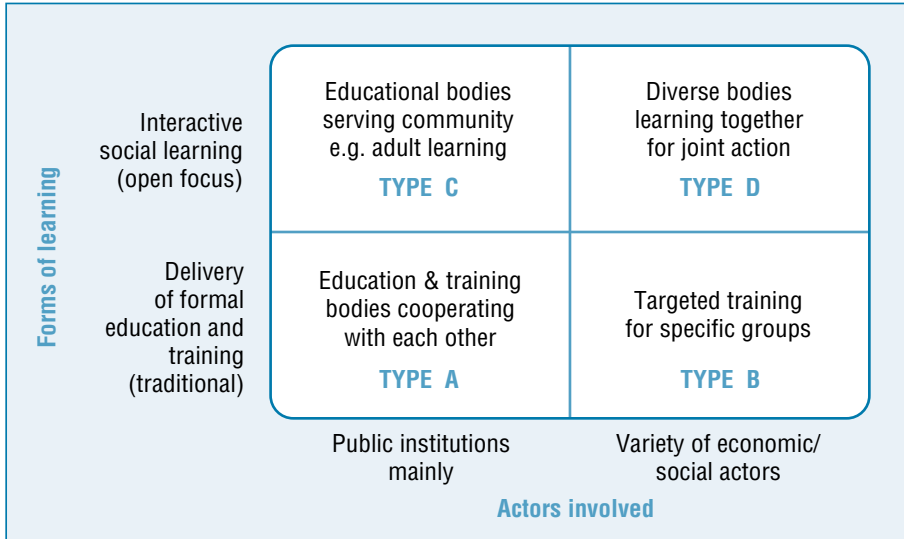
Forms of learning

Interactive social learning (open focus)

Educational bodies serving community e.g. adult learning

TYPE C

Diverse bodies learning together for joint action

TYPE D

Delivery of formal education and training (traditional)

Education & training bodies cooperating with each other

TYPE A

Targeted training for specific groups

TYPE B

Public institutions mainly

Variety of economic/ social actors

Actors involved